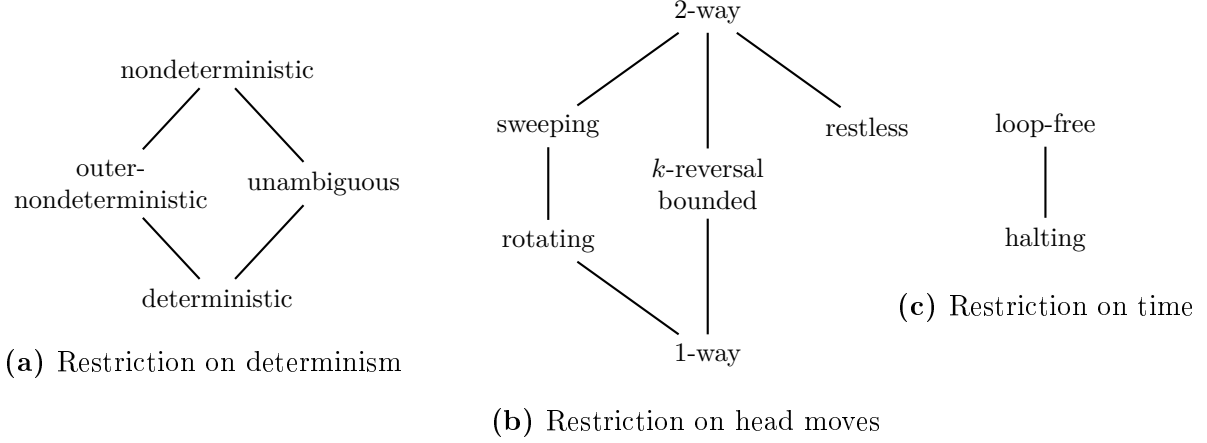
nondeterministic

outer-nondeterministic

unambiguous

deterministic

**(a)** Restriction on determinism

2-way

sweeping

$k$-reversal bounded

restless

rotating

1-way

**(b)** Restriction on head moves

loop-free

halting

**(c)** Restriction on time